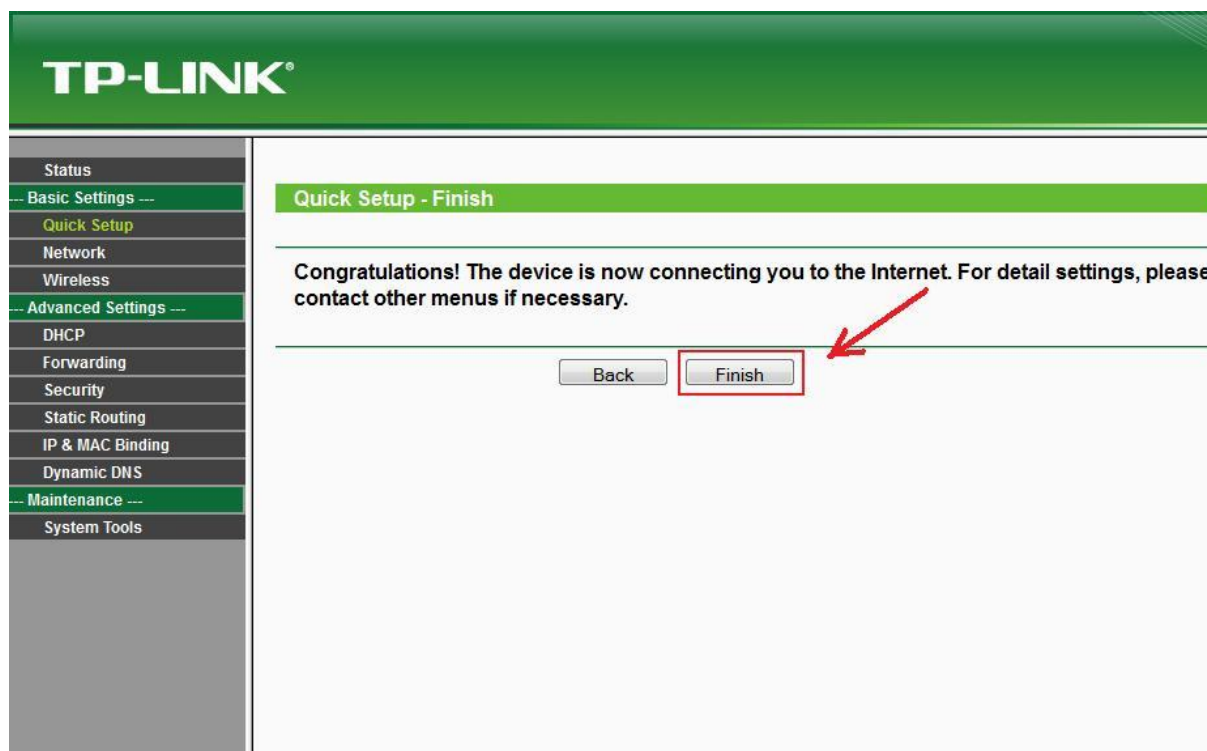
TP-LINK®

Status
--- Basic Settings ---
Quick Setup
Network
Wireless
--- Advanced Settings ---
DHCP
Forwarding
Security
Static Routing
IP & MAC Binding
Dynamic DNS
--- Maintenance ---
System Tools

Quick Setup - Finish

Congratulations! The device is now connecting you to the Internet. For detail settings, please contact other menus if necessary.

Back Finish